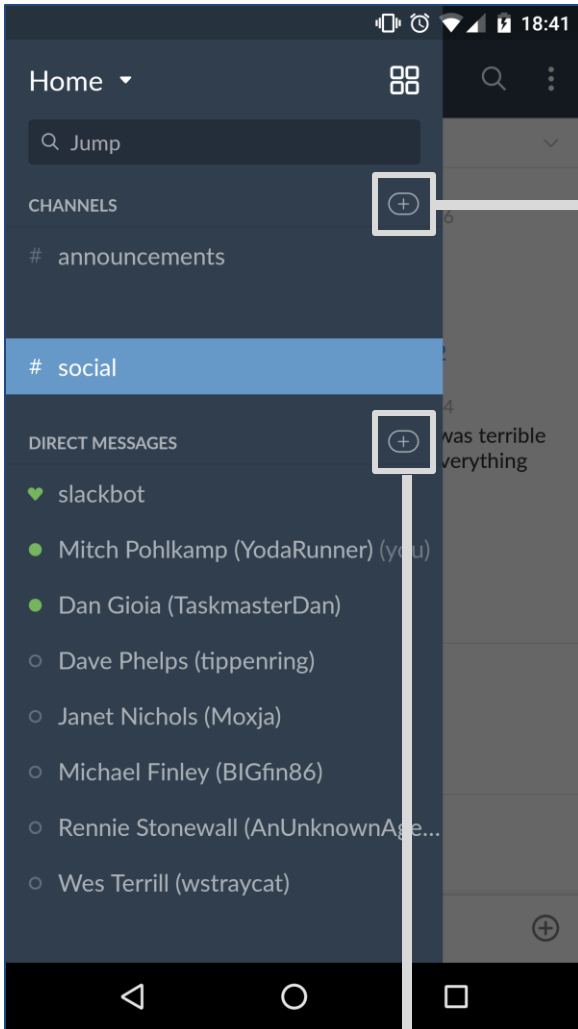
18:41

Home

Jump

CHANNELS

# announcements

# social

DIRECT MESSAGES

slackbot

Mitch Pohlkamp (YodaRunner) (you)

Dan Gioia (TaskmasterDan)

Dave Phelps (tippenring)

Janet Nichols (Moxja)

Michael Finley (BIGfin86)

Rennie Stonewall (AnUnknownAge...

Wes Terrill (wstraycat)

6

4
was terrible
everything